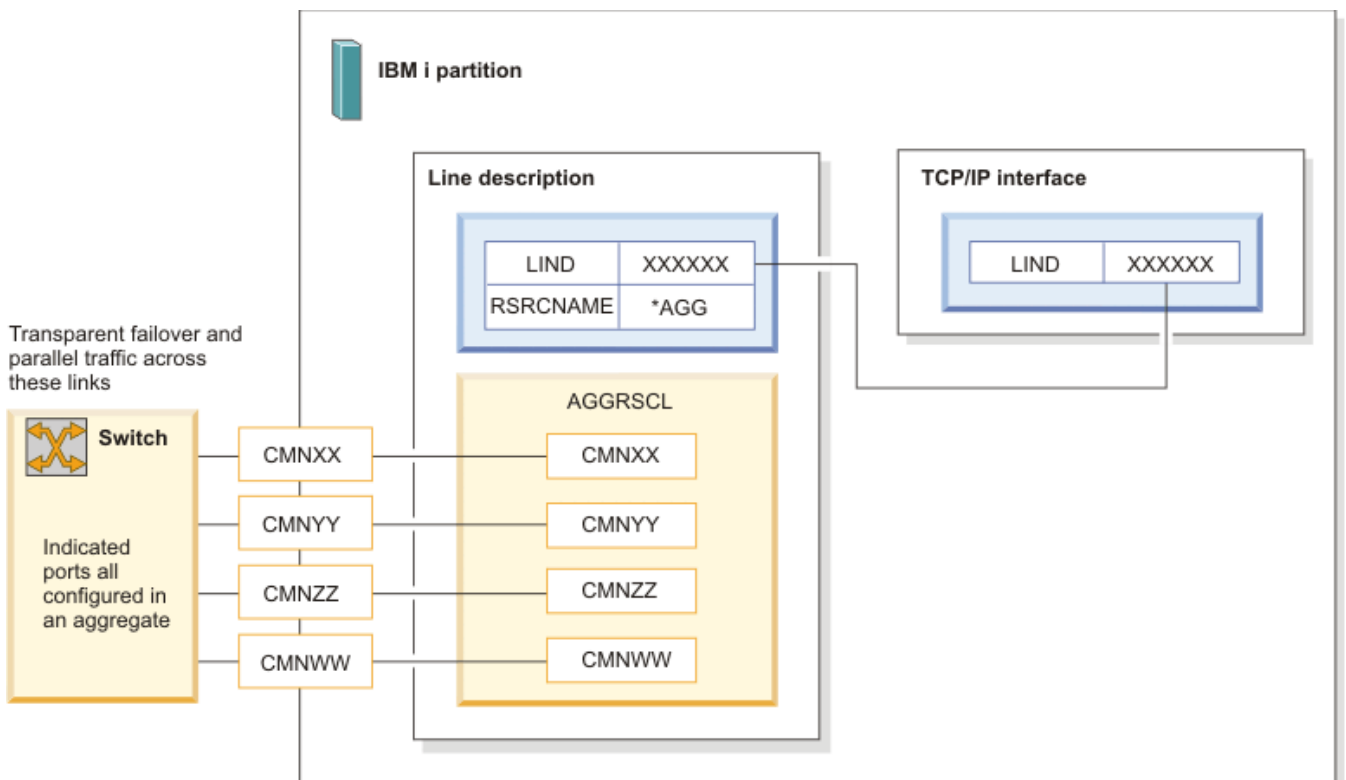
IBM i partition

Line description

| LIND | XXXXXX |
|---|---|
| RSRCNAME | *AGG |

TCP/IP interface

| LIND | XXXXXX |
|---|---|

Transparent failover and parallel traffic across these links

Switch

Indicated ports all configured in an aggregate

CMNXX
CMNYY
CMNZZ
CMNWW

AGGRSCL
CMNXX
CMNYY
CMNZZ
CMNWW